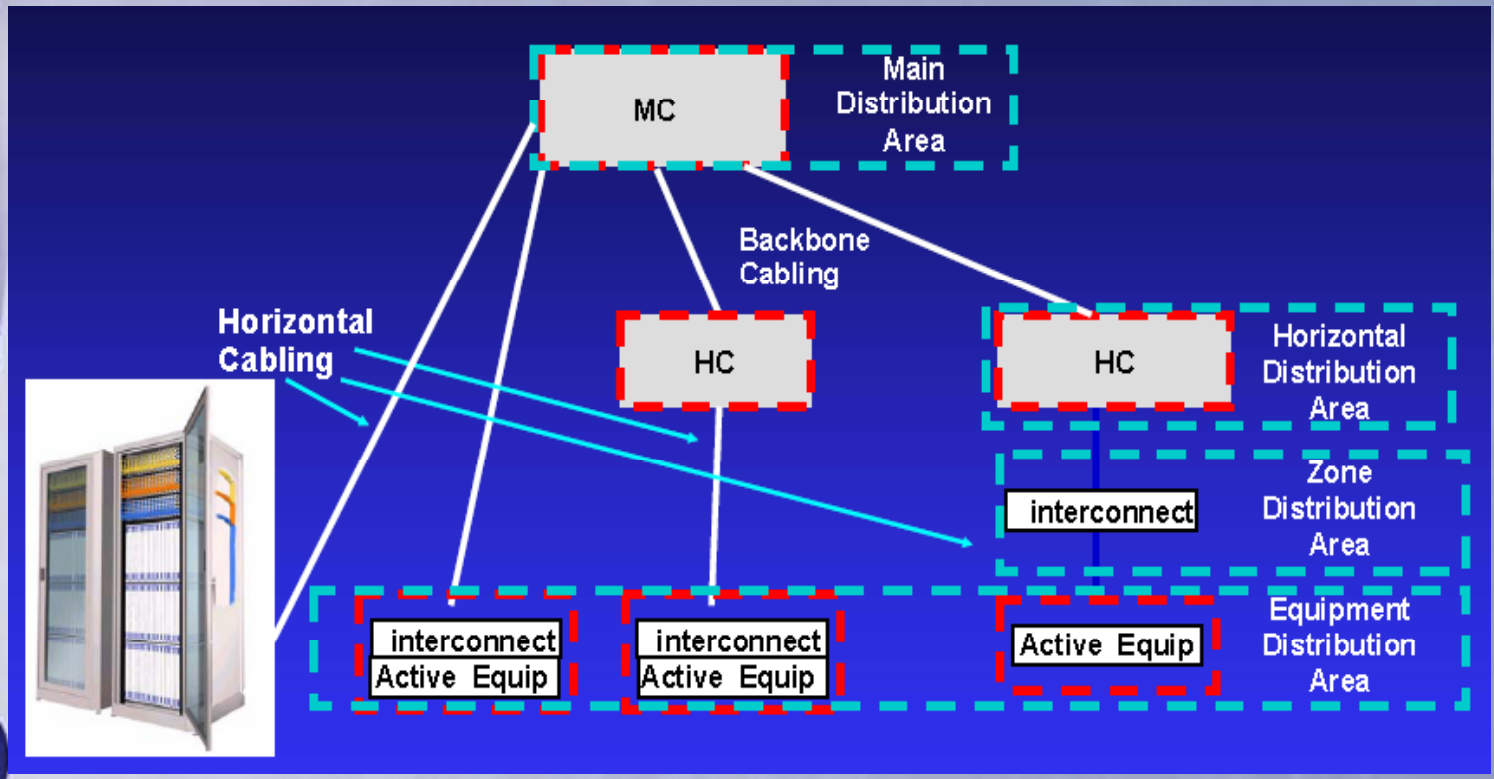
MC

Main Distribution Area

Backbone Cabling

Horizontal Cabling

HC

HC

Horizontal Distribution Area

interconnect

Zone Distribution Area

interconnect
Active Equip

interconnect
Active Equip

Active Equip

Equipment Distribution Area